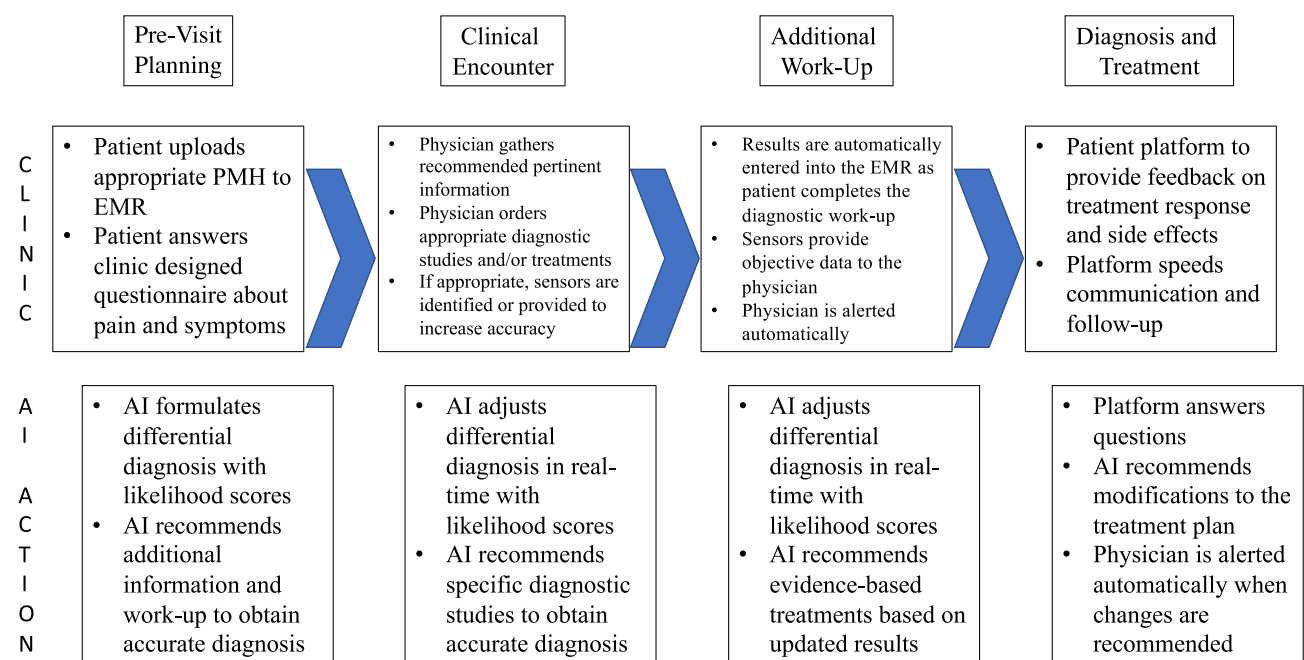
Pre-Visit Planning

Clinical Encounter

Additional Work-Up

Diagnosis and Treatment

C
L
I
N
I
C

- Patient uploads appropriate PMH to EMR
- Patient answers clinic designed questionnaire about pain and symptoms

- Physician gathers recommended pertinent information
- Physician orders appropriate diagnostic studies and/or treatments
- If appropriate, sensors are identified or provided to increase accuracy

- Results are automatically entered into the EMR as patient completes the diagnostic work-up
- Sensors provide objective data to the physician
- Physician is alerted automatically

- Patient platform to provide feedback on treatment response and side effects
- Platform speeds communication and follow-up

A
I

A
C
T
I
O
N

- AI formulates differential diagnosis with likelihood scores
- AI recommends additional information and work-up to obtain accurate diagnosis

- AI adjusts differential diagnosis in real-time with likelihood scores
- AI recommends specific diagnostic studies to obtain accurate diagnosis

- AI adjusts differential diagnosis in real-time with likelihood scores
- AI recommends evidence-based treatments based on updated results

- Platform answers questions
- AI recommends modifications to the treatment plan
- Physician is alerted automatically when changes are recommended